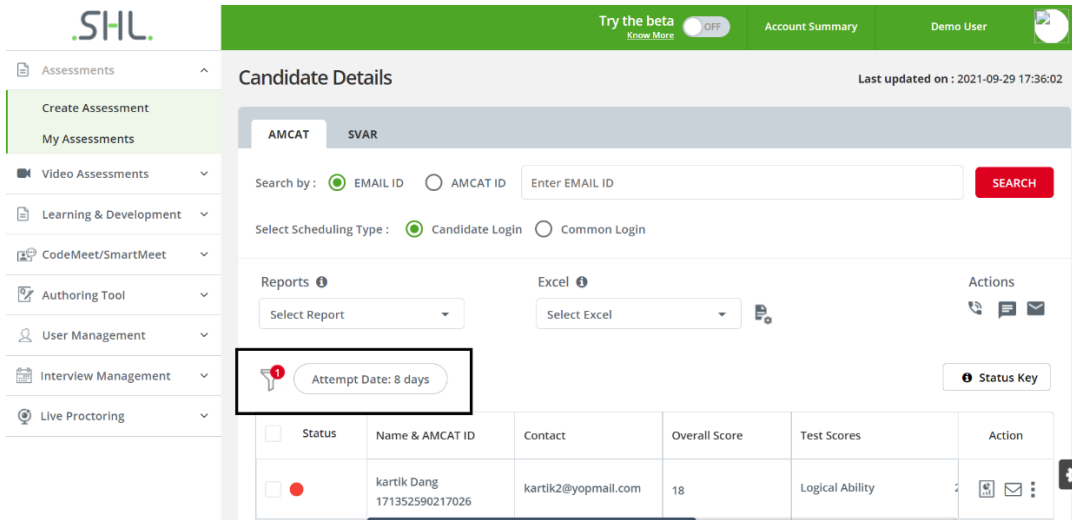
.SHL.

Try the beta Know More OFF Account Summary Demo User

Assessments
Create Assessment
My Assessments
Video Assessments
Learning & Development
CodeMeet/SmartMeet
Authoring Tool
User Management
Interview Management
Live Proctoring

Candidate Details

Last updated on : 2021-09-29 17:36:02

AMCAT SVAR

Search by : EMAIL ID AMCAT ID Enter EMAIL ID SEARCH

Select Scheduling Type : Candidate Login Common Login

Reports Excel Actions

Select Report Select Excel

1 Attempt Date: 8 days

Status Key

| | Status | Name & AMCAT ID | Contact | Overall Score | Test Scores | Action |
|---|---|---|---|---|---|---|
| | | kartik Dang 171352590217026 | kartik2@yopmail.com | 18 | Logical Ability | |